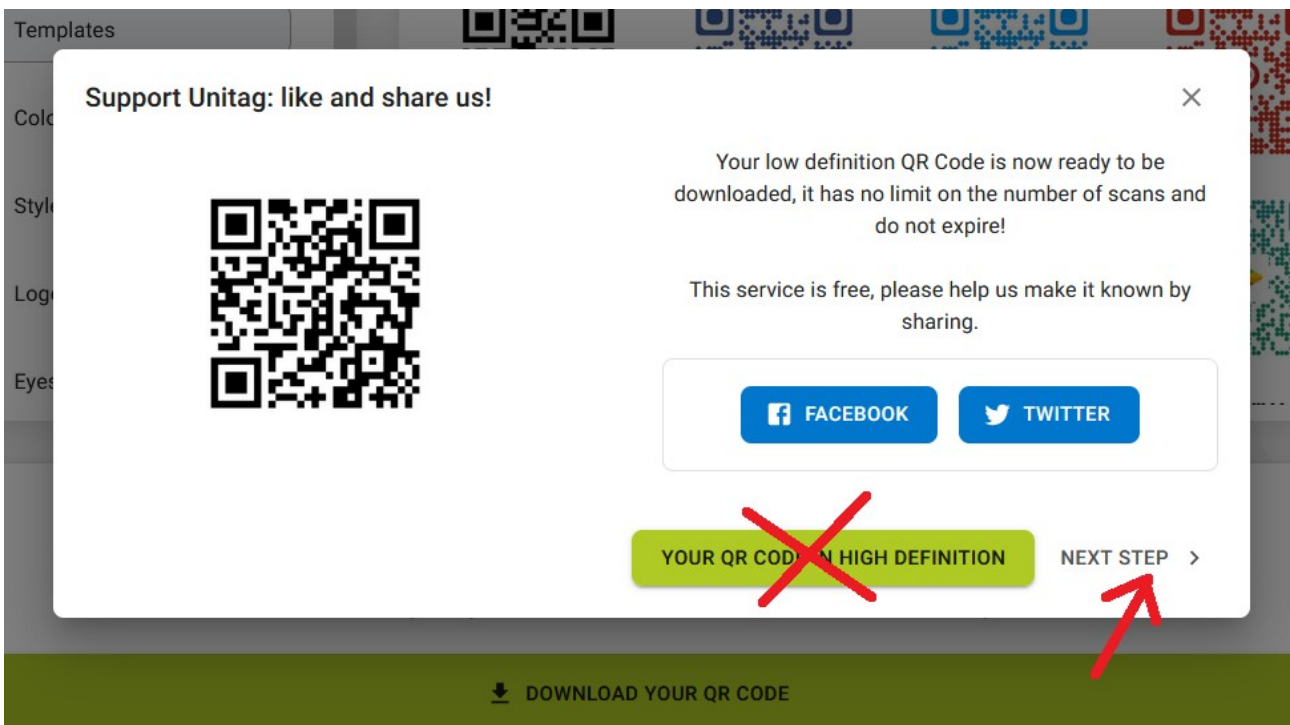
Templates

Colo

Style

Logo

Eyes

Support Unitag: like and share us!

×

Your low definition QR Code is now ready to be downloaded, it has no limit on the number of scans and do not expire!

This service is free, please help us make it known by sharing.

FACEBOOK

TWITTER

YOUR QR COD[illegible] HIGH DEFINITION

NEXT STEP >

DOWNLOAD YOUR QR CODE